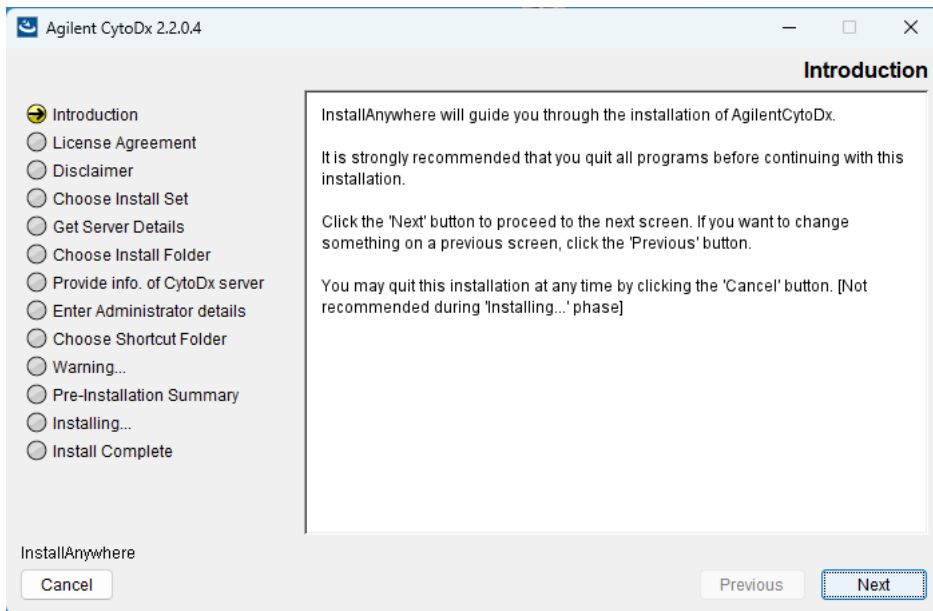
Agilent CytoDx 2.2.0.4

Introduction

Introduction
License Agreement
Disclaimer
Choose Install Set
Get Server Details
Choose Install Folder
Provide info. of CytoDx server
Enter Administrator details
Choose Shortcut Folder
Warning...
Pre-Installation Summary
Installing...
Install Complete

InstallAnywhere will guide you through the installation of AgilentCytoDx.

It is strongly recommended that you quit all programs before continuing with this installation.

Click the 'Next' button to proceed to the next screen. If you want to change something on a previous screen, click the 'Previous' button.

You may quit this installation at any time by clicking the 'Cancel' button. [Not recommended during 'Installing...' phase]

InstallAnywhere

Cancel

Previous

Next